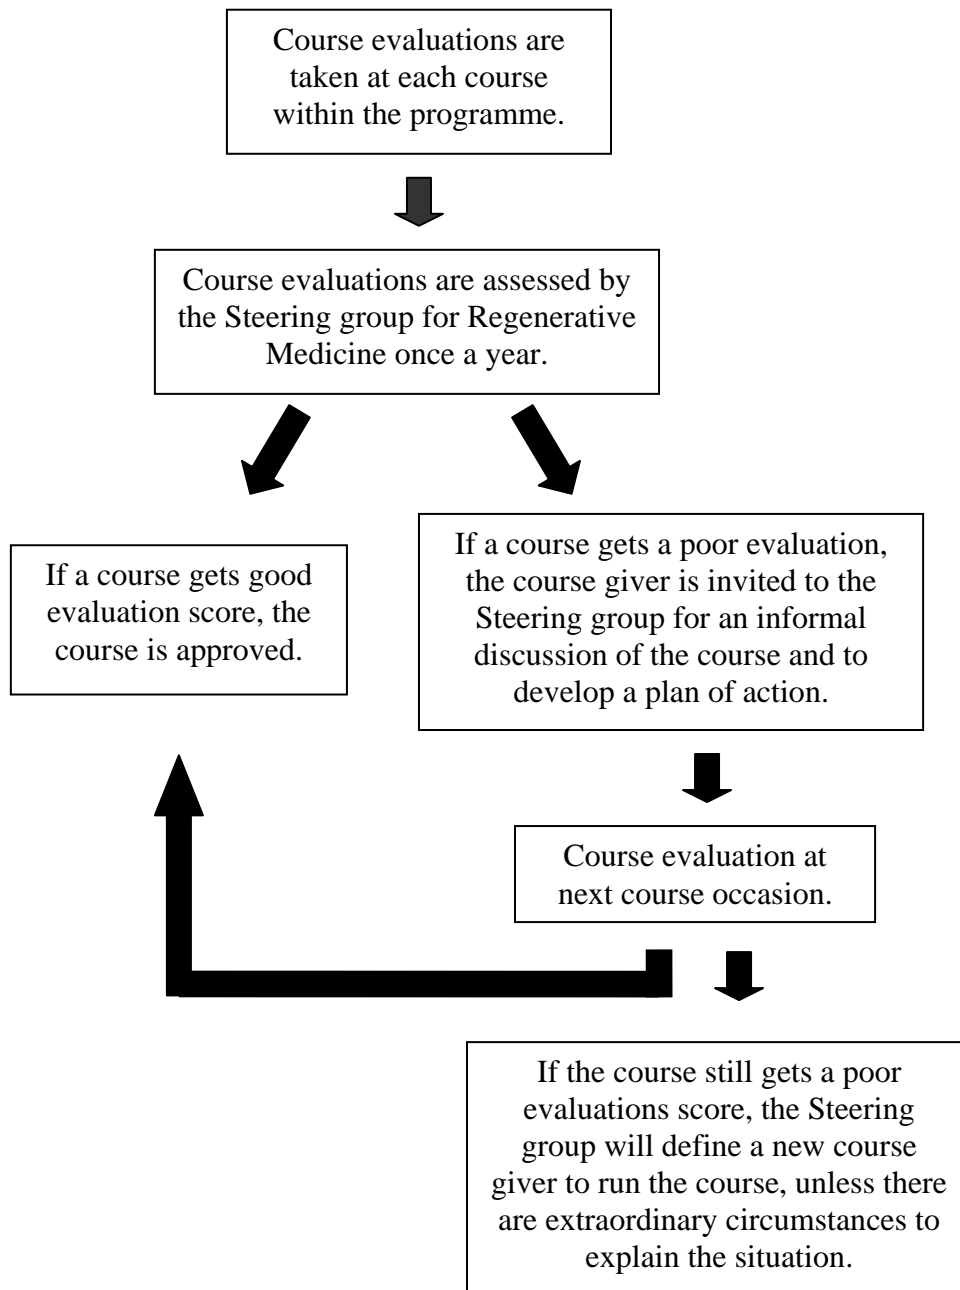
Course evaluations are taken at each course within the programme.

Course evaluations are assessed by the Steering group for Regenerative Medicine once a year.

If a course gets good evaluation score, the course is approved.

If a course gets a poor evaluation, the course giver is invited to the Steering group for an informal discussion of the course and to develop a plan of action.

Course evaluation at next course occasion.

If the course still gets a poor evaluations score, the Steering group will define a new course giver to run the course, unless there are extraordinary circumstances to explain the situation.